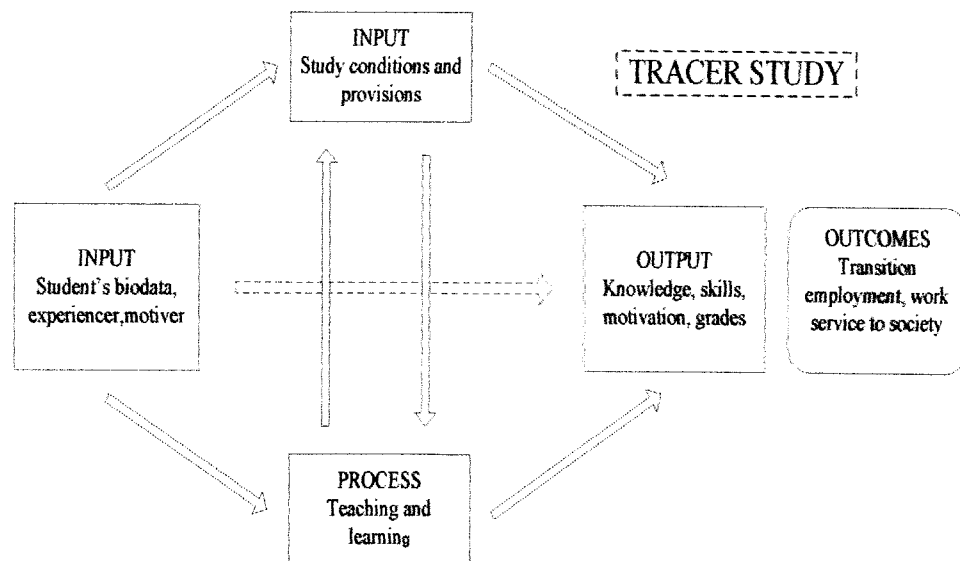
INPUT
Study conditions and provisions

TRACER STUDY

INPUT
Student's biodata, experiencer,motiver

OUTPUT
Knowledge, skills, motivation, grades

OUTCOMES
Transition employment, work service to society

PROCESS
Teaching and learning